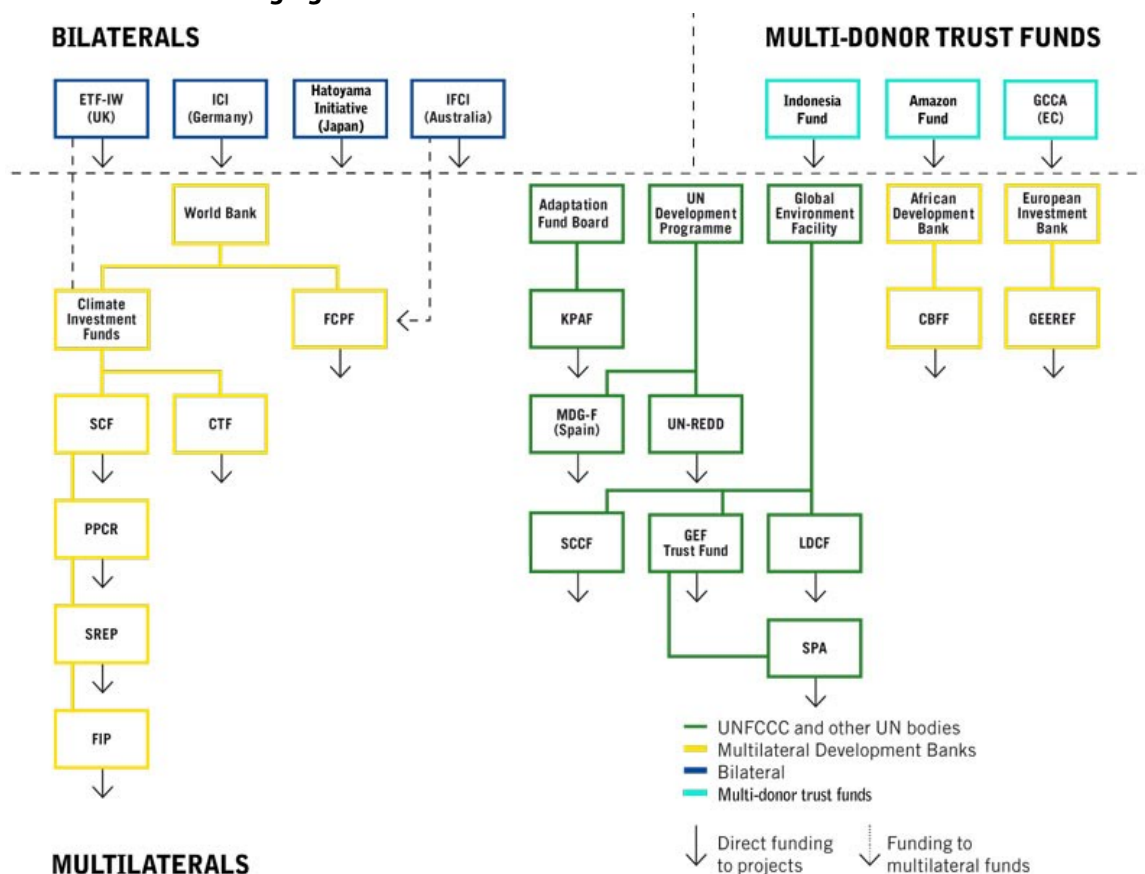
BILATERALS

MULTI-DONOR TRUST FUNDS

ETF-IW (UK)

ICI (Germany)

Hatoyama Initiative (Japan)

IFCI (Australia)

Indonesia Fund

Amazon Fund

GCCA (EC)

World Bank

Climate Investment Funds

FCPF

SCF

CTF

PPCR

SREP

FIP

Adaptation Fund Board

UN Development Programme

Global Environment Facility

African Development Bank

European Investment Bank

KPAF

CBFF

GEEREF

MDG-F (Spain)

UN-REDD

SCCF

GEF Trust Fund

LDCF

SPA

UNFCCC and other UN bodies
Multilateral Development Banks
Bilateral
Multi-donor trust funds

Direct funding to projects

Funding to multilateral funds

MULTILATERALS